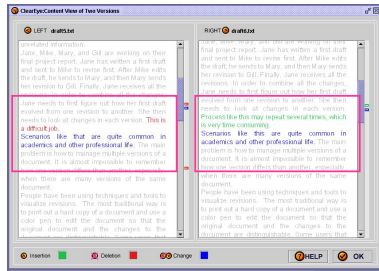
ClearEye:Content View of Two Versions

LEFT draft1.txt

unrelated information.
Jane, Mike, Mary, and Gill are working on their first project report. Jane has written a first draft and sent to Mike to revise first. After Mike edits the draft, he sends to Mary, and then Mary sends her revision to Gill. Finally, Jane receives all the

Jane needs to first figure out how her first draft evolved from one revision to another. She then needs to look at changes in each version. This is a difficult job.
Scenarios like that are quite common in academics and other professional life. The main problem is how to manage multiple versions of a document. It is almost impossible to remember

when there are many versions of the same document.
People have been using techniques and tools to visualize revisions. The most traditional way is to print out a hard copy of a document and use a color pen to edit the document so that the original document and the changes to the

RIGHT draft6.txt

final project report. Jane has written a first draft and sent to Mike to revise first. After Mike edits the draft, he sends to Mary, and then Mary sends her revision to Gill. Finally, Jane receives all the revisions. In order to combine all the changes, Jane needs to first figure out how her first draft evolved from one revision to another. She then needs to look at changes in each version.
Process like this may repeat several times, which is very time consuming.
Scenarios like that are quite common in academics and other professional life. The main problem is how to manage multiple versions of a document. It is almost impossible to remember

when there are many versions of the same document.
People have been using techniques and tools to visualize revisions. The most traditional way is to print out a hard copy of a document and use a color pen to edit the document so that the original document and the changes to the document are distinguishable. Some users that

Insertion Deletion Change HELP OK